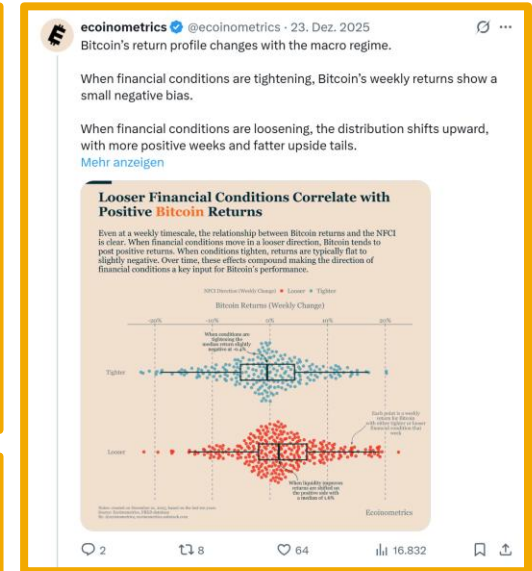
ecoinometrics @ecoinometrics · 23. Dez. 2025

Bitcoin's return profile changes with the macro regime.

When financial conditions are tightening, Bitcoin's weekly returns show a small negative bias.

When financial conditions are loosening, the distribution shifts upward, with more positive weeks and fatter upside tails.

Mehr anzeigen

Looser Financial Conditions Correlate with Positive Bitcoin Returns

Even at a weekly timescale, the relationship between Bitcoin returns and the NFCI is clear. When financial conditions move in a looser direction, Bitcoin tends to post positive returns. When conditions tighten, returns are typically flat to slightly negative. Over time, these effects compound making the direction of financial conditions a key input for Bitcoin's performance.

NFCI Direction (Weekly Change) ● Looser ● Tighter

Bitcoin Returns (Weekly Change)

-20% -10% 0% 10% 20%

When conditions are tightening the median return slightly negative at -0.2%

Tighter

Each point is a weekly return for Bitcoin with either tighter or looser financial condition that week

Looser

When liquidity improves returns are shifted on the positive side with a median of 1.6%

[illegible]

Ecoinometrics

2 8 64 16.832